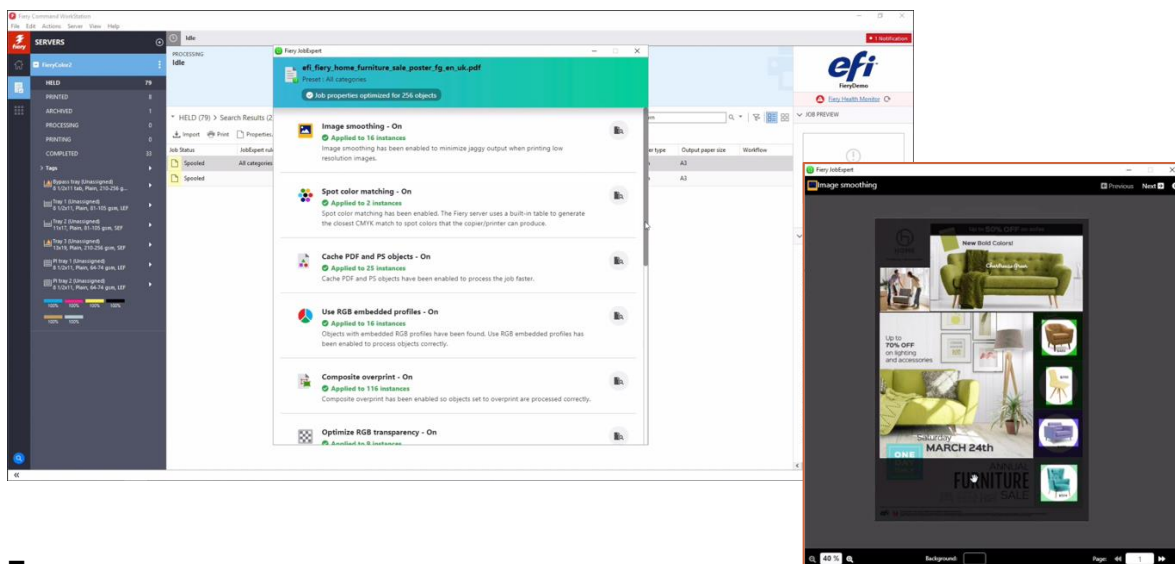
Fiery Command WorkStation
File Edit Actions Server View Help

SERVERS
FieryColor2
HELD 79
PRINTED 8
ARCHIVED 1
PROCESSING 0
PRINTING 0
COMPLETED 33
Tags
Bypass tray (Unassigned) 8 1/2x11 tab, Plain, 210-256 g...
Tray 1 (Unassigned) 8 1/2x11, Plain, 81-105 gsm, LEF
Tray 2 (Unassigned) 11x17, Plain, 81-105 gsm, SEF
Tray 3 (Unassigned) 13x19, Plain, 210-256 gsm, SEF
PI tray 1 (Unassigned) 8 1/2x11, Plain, 64-74 gsm, LEF
PI tray 2 (Unassigned) 8 1/2x11, Plain, 64-74 gsm, LEF
100% 100% 100% 100%
100% 100%

Idle
PROCESSING
Idle
HELD (79) > Search Results (2
Import Print Properties
Job Status | JobExpert rul
Spooled | All categories
Spooled
per type | Output paper size | Workflow
A3
A3

1 Notification
efi
FieryDemo
Fiery Health Monitor
JOB PREVIEW

Fiery JobExpert
efi_fiery_home_furniture_sale_poster_fg_en_uk.pdf
Preset : All categories
Job properties optimized for 256 objects

Image smoothing - On
Applied to 16 instances
Image smoothing has been enabled to minimize jaggy output when printing low resolution images.

Spot color matching - On
Applied to 2 instances
Spot color matching has been enabled. The Fiery server uses a built-in table to generate the closest CMYK match to spot colors that the copier/printer can produce.

Cache PDF and PS objects - On
Applied to 25 instances
Cache PDF and PS objects have been enabled to process the job faster.

Use RGB embedded profiles - On
Applied to 16 instances
Objects with embedded RGB profiles have been found. Use RGB embedded profiles has been enabled to process objects correctly.

Composite overprint - On
Applied to 116 instances
Composite overprint has been enabled so objects set to overprint are processed correctly.

Optimize RGB transparency - On
Applied to 9 instances

Fiery JobExpert
Image smoothing
Previous Next
Up to 50% OFF on sofas
New Bold Colors!
Up to 70% OFF on lighting and accessories
Saturday MARCH 24th
ONE DAY ONLY
ANNUAL FURNITURE SALE
40 %
Background:
Page: 1